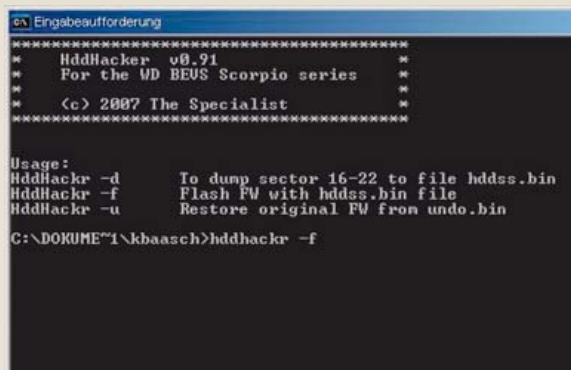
Eingabeaufforderung

****************************************
*    HddHacker  v0.91                  *
*    For the WD BEVS Scorpio series    *
*                                      *
*    (c) 2007 The Specialist           *
****************************************

Usage:
HddHackr -d        To dump sector 16-22 to file hddss.bin
HddHackr -f        Flash FW with hddss.bin file
HddHackr -u        Restore original FW from undo.bin

C:\DOKUME~1\kbaasch>hddhackr -f